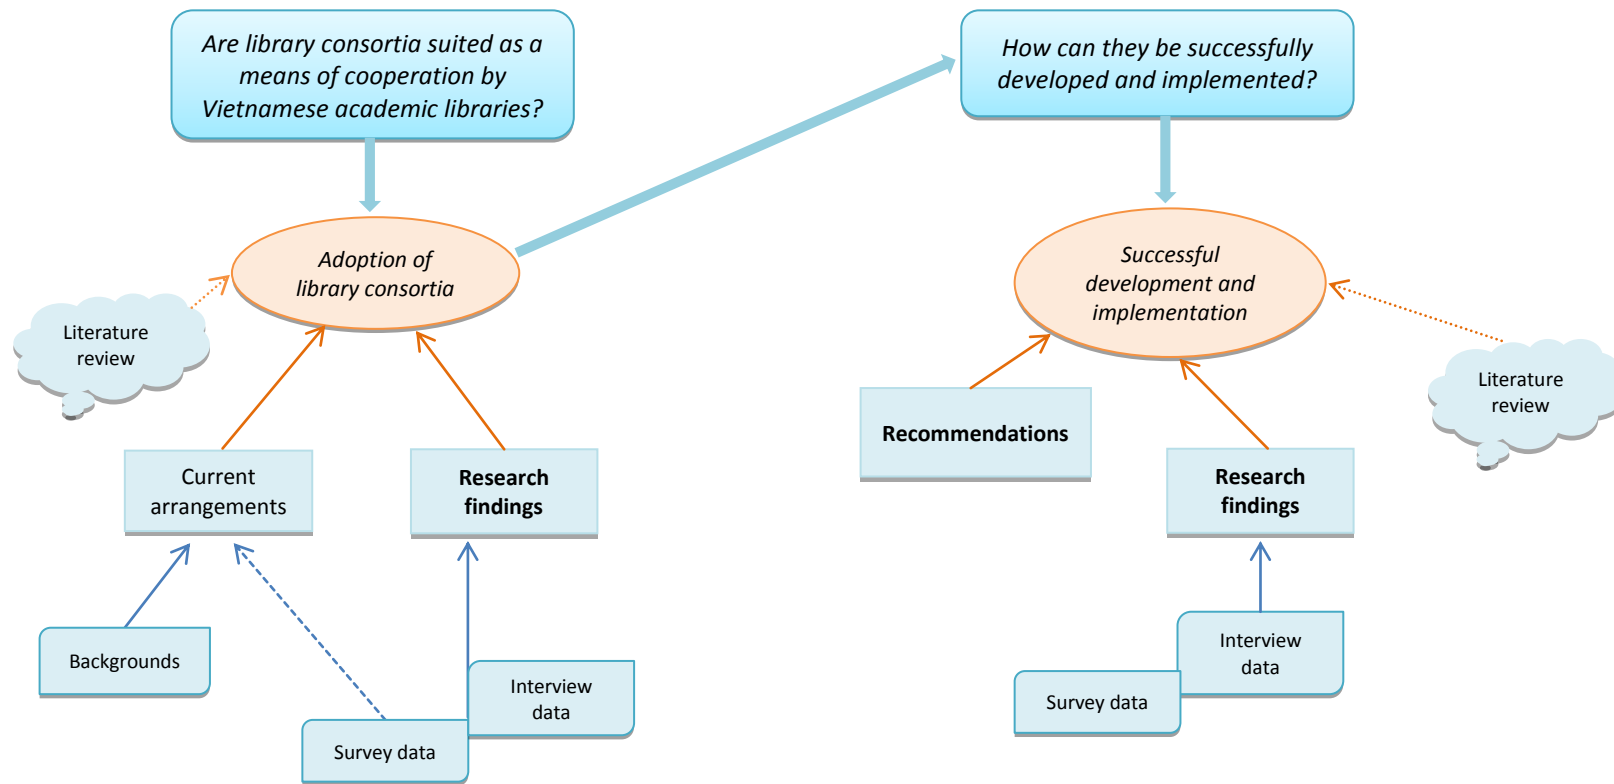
Are library consortia suited as a means of cooperation by Vietnamese academic libraries?

How can they be successfully developed and implemented?

Adoption of library consortia

Literature review

Current arrangements

Research findings

Backgrounds

Survey data

Interview data

Successful development and implementation

Recommendations

Research findings

Literature review

Interview data

Survey data